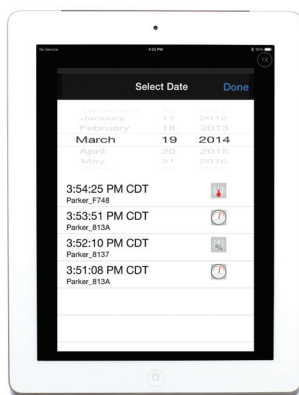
No Service 4:03 PM 80%

Select Date Done

January 17 2012
February 18 2013
March 19 2014
April 20 2015
May 21 2016

3:54:25 PM CDT
Parker_F748

3:53:51 PM CDT
Parker_813A

3:52:10 PM CDT
Parker_8137

3:51:08 PM CDT
Parker_813A